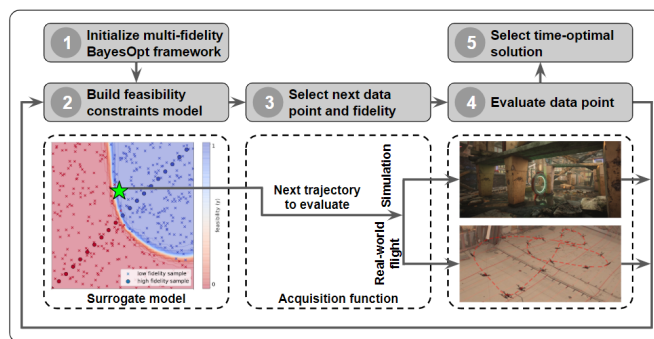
1 Initialize multi-fidelity BayesOpt framework

5 Select time-optimal solution

2 Build feasibility constraints model

3 Select next data point and fidelity

4 Evaluate data point

1

feasibility $(y)$

0

low fidelity sample

high fidelity sample

Surrogate model

Next trajectory to evaluate

Acquisition function

Simulation

Real-world flight